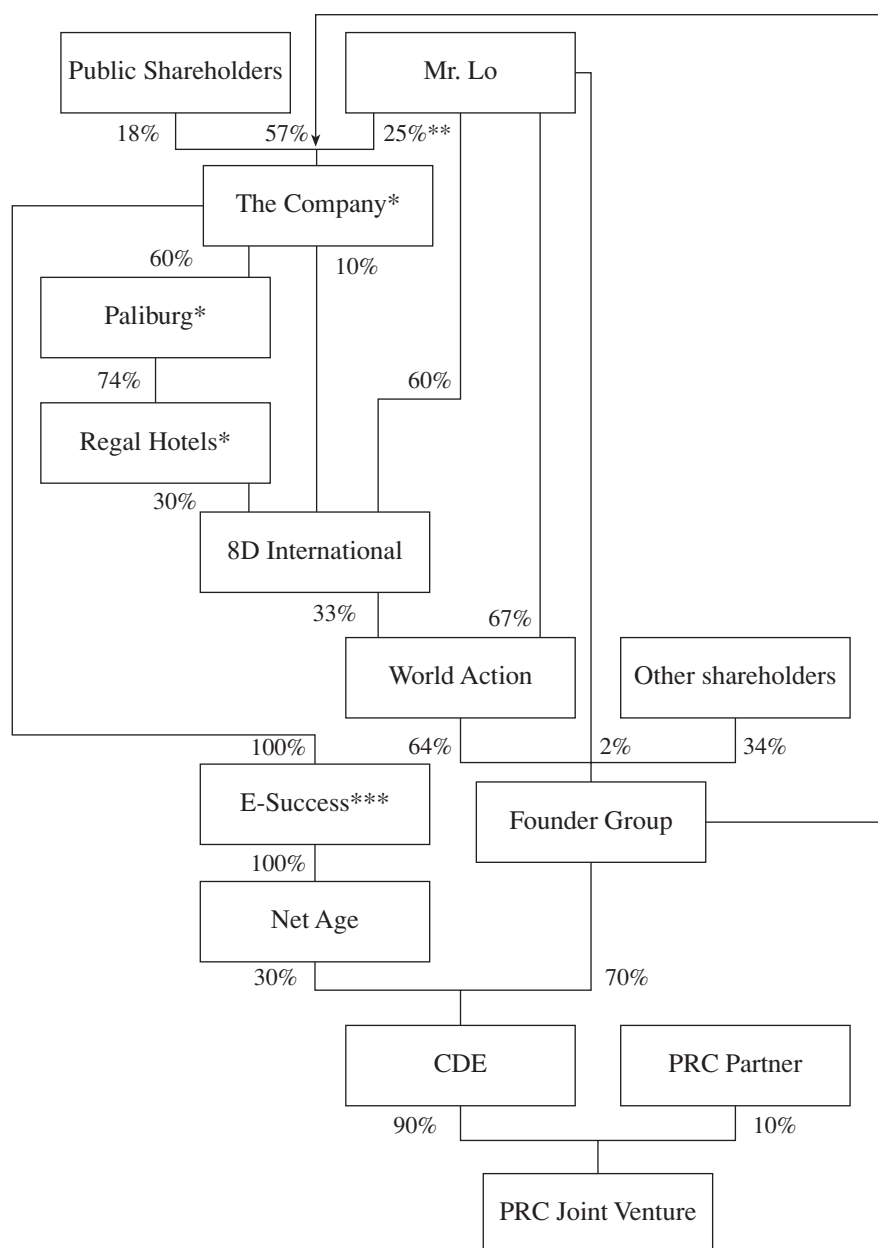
Public Shareholders

Mr. Lo

18%

57%

25%**

The Company*

60%

10%

Paliburg*

74%

60%

Regal Hotels*

30%

8D International

33%

67%

World Action

Other shareholders

100%

64%

2%

34%

E-Success***

Founder Group

100%

Net Age

30%

70%

CDE

PRC Partner

90%

10%

PRC Joint Venture